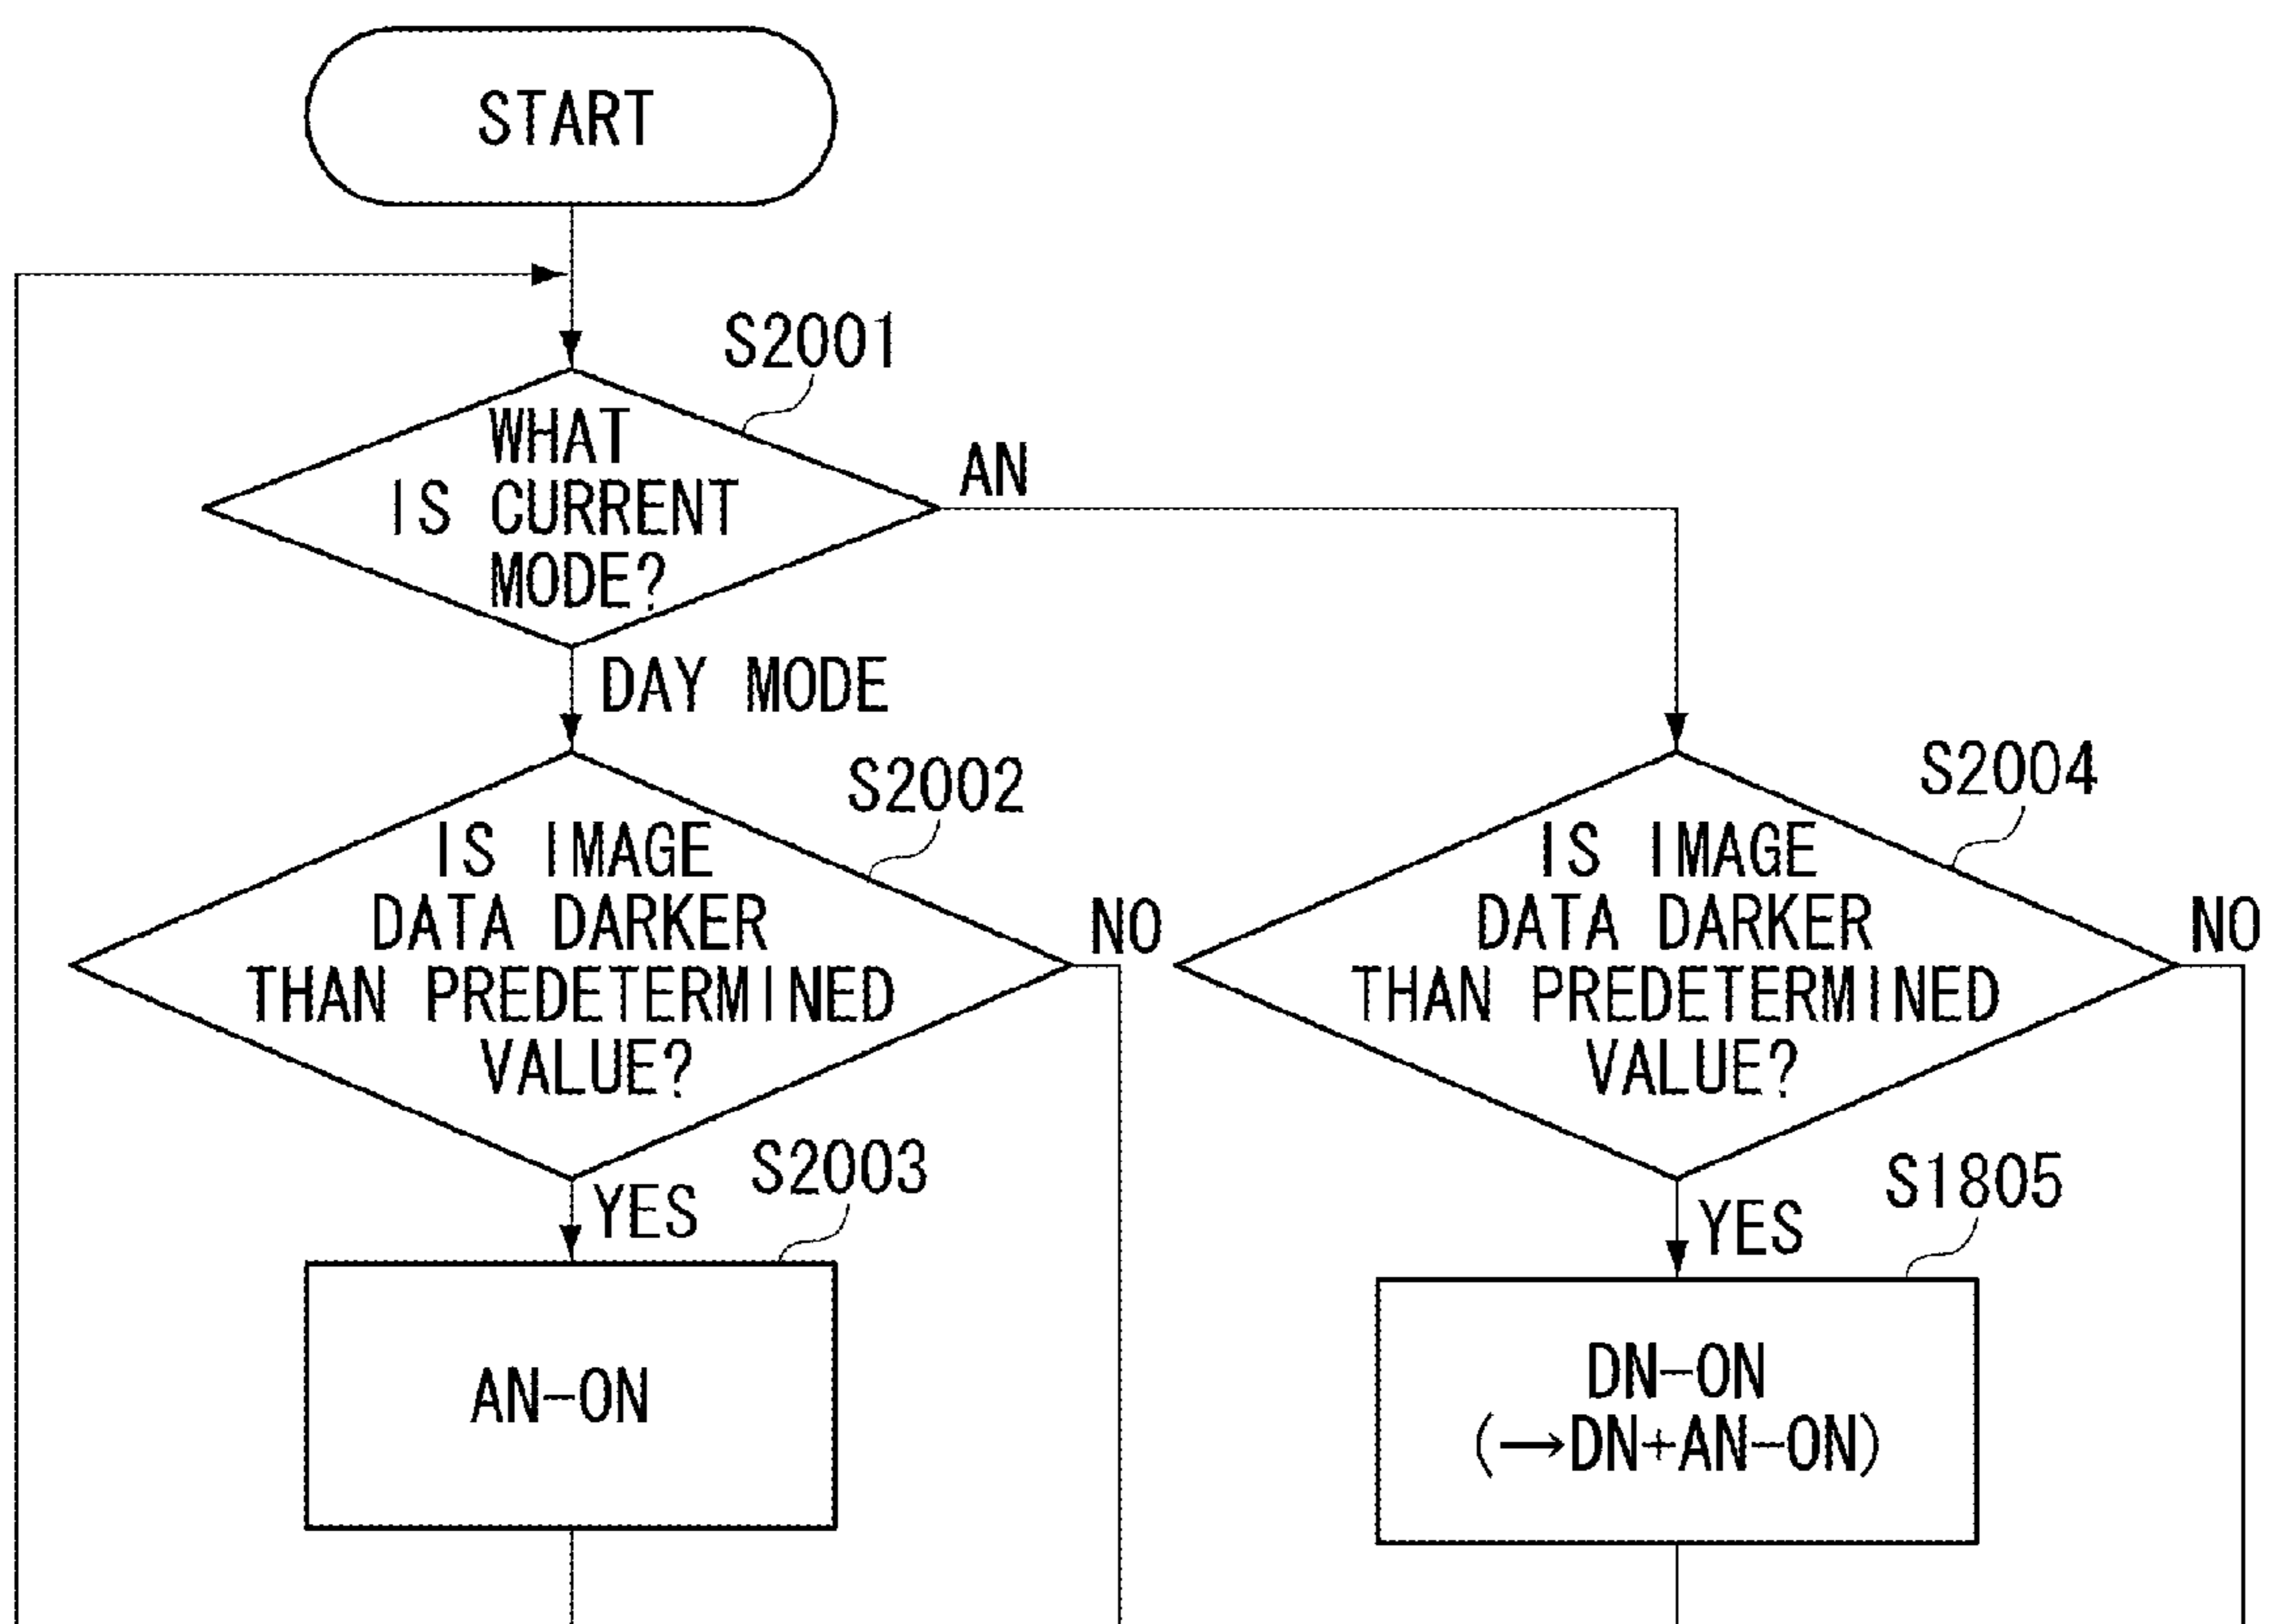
START

S2001

WHAT IS CURRENT MODE?

AN

DAY MODE

S2002

IS IMAGE DATA DARKER THAN PREDETERMINED VALUE?

NO

YES

S2003

AN-ON

S2004

IS IMAGE DATA DARKER THAN PREDETERMINED VALUE?

NO

YES

S1805

DN-ON
($\rightarrow$DN+AN-ON)